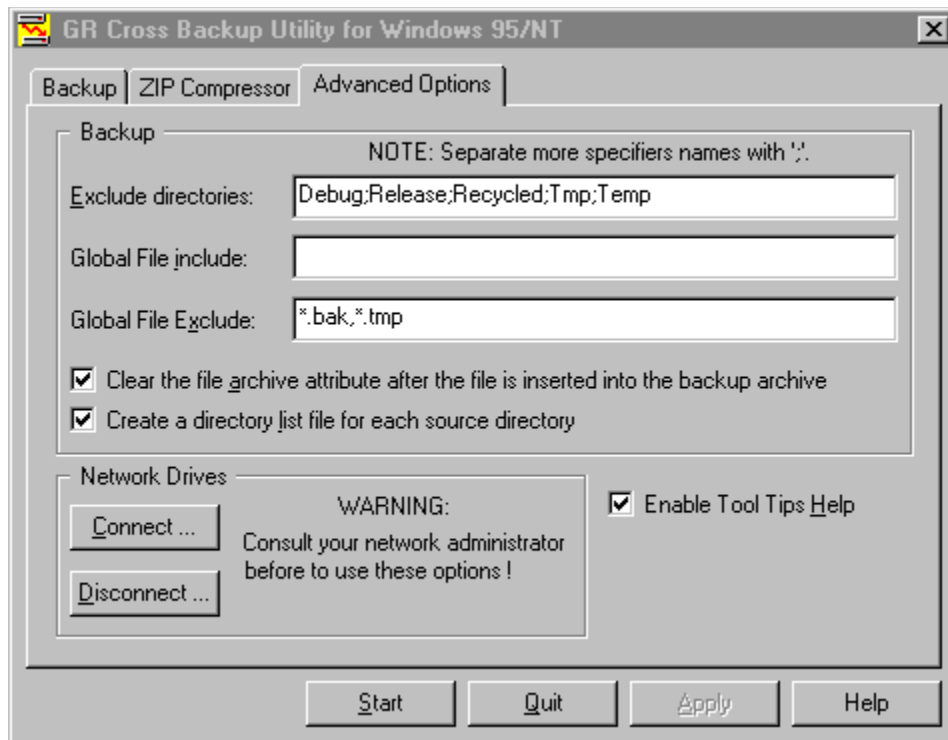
GR Cross Backup Utility for Windows 95/NT

Backup | ZIP Compressor | Advanced Options

Backup

NOTE: Separate more specifiers names with ';'.

Exclude directories: Debug;Release;Recycled;Tmp;Temp

Global File include:

Global File Exclude: *.bak;*.tmp

☑ Clear the file archive attribute after the file is inserted into the backup archive

☑ Create a directory list file for each source directory

Network Drives

Connect ...

Disconnect ...

WARNING:

Consult your network administrator before to use these options !

☑ Enable Tool Tips Help

Start

Quit

Apply

Help